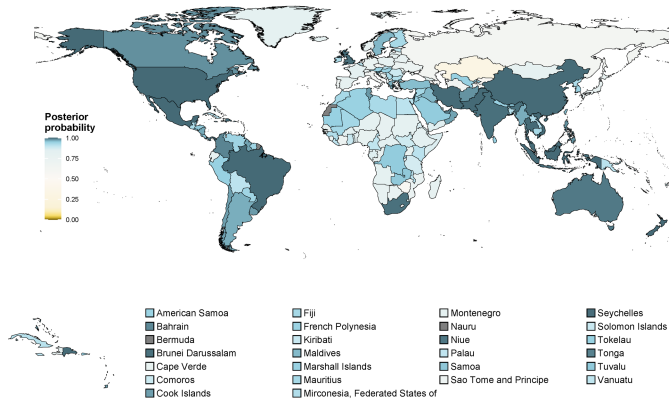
Posterior probability

1.00
0.75
0.50
0.25
0.00

American Samoa
Bahrain
Bermuda
Brunei Darussalam
Cape Verde
Comoros
Cook Islands

Fiji
French Polynesia
Kiribati
Maldives
Marshall Islands
Mauritius
Mirconesia, Federated States of

Montenegro
Nauru
Niue
Palau
Samoa
Sao Tome and Principe

Seychelles
Solomon Islands
Tokelau
Tonga
Tuvalu
Vanuatu